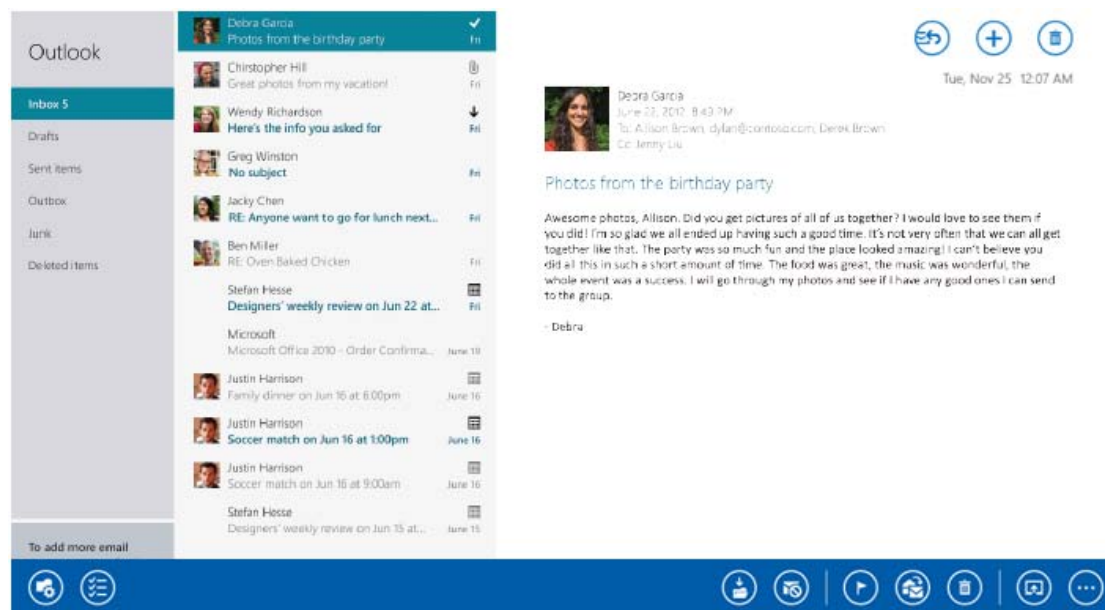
Outlook

Inbox 5

Drafts

Sent items

Outbox

Junk

Deleted items

To add more email

Debra Garcia
Photos from the birthday party
Fri

Christopher Hill
Great photos from my vacation!
Fri

Wendy Richardson
Here's the info you asked for
Fri

Greg Winston
No subject
Fri

Jacky Chen
RE: Anyone want to go for lunch next...
Fri

Ben Miller
RE: Oven Baked Chicken
Fri

Stefan Hesse
Designers' weekly review on Jun 22 at...
Fri

Microsoft
Microsoft Office 2010 - Order Confirma...
June 19

Justin Harrison
Family dinner on Jun 16 at 6:00pm
June 16

Justin Harrison
Soccer match on Jun 16 at 1:00pm
June 16

Justin Harrison
Soccer match on Jun 16 at 9:00am
June 16

Stefan Hesse
Designers' weekly review on Jun 15 at...
June 15

Tue, Nov 25 12:07 AM

Debra Garcia
June 22, 2012 8:43 PM
To: Allison Brown; dylan@contoso.com; Derek Brown
Cc: Jenny Liu

Photos from the birthday party

Awesome photos, Allison. Did you get pictures of all of us together? I would love to see them if you did! I'm so glad we all ended up having such a good time. It's not very often that we can all get together like that. The party was so much fun and the place looked amazing! I can't believe you did all this in such a short amount of time. The food was great, the music was wonderful, the whole event was a success. I will go through my photos and see if I have any good ones I can send to the group.

- Debra